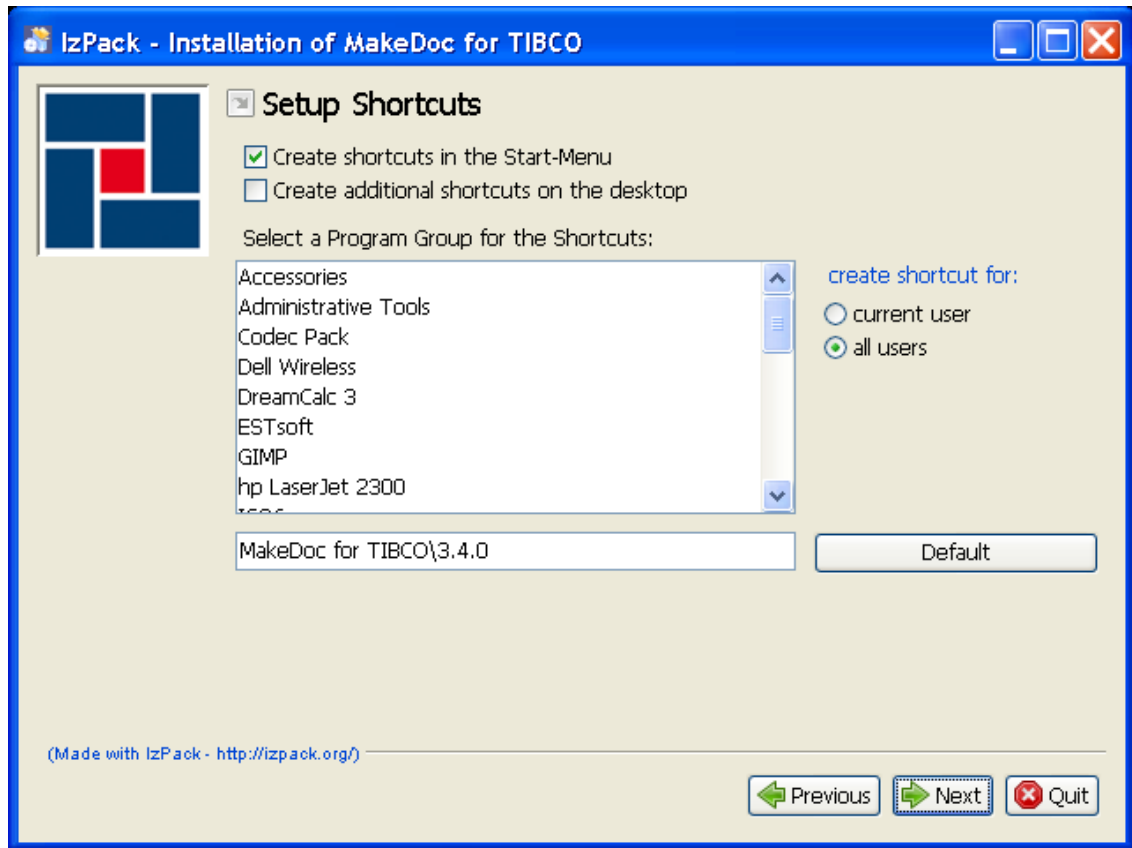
IzPack - Installation of MakeDoc for TIBCO

Setup Shortcuts

Create shortcuts in the Start-Menu

Create additional shortcuts on the desktop

Select a Program Group for the Shortcuts:

Accessories
Administrative Tools
Codec Pack
Dell Wireless
DreamCalc 3
ESTsoft
GIMP
hp LaserJet 2300
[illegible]

create shortcut for:

current user

all users

MakeDoc for TIBCO\3.4.0

Default

(Made with IzPack - http://izpack.org/)

Previous

Next

Quit